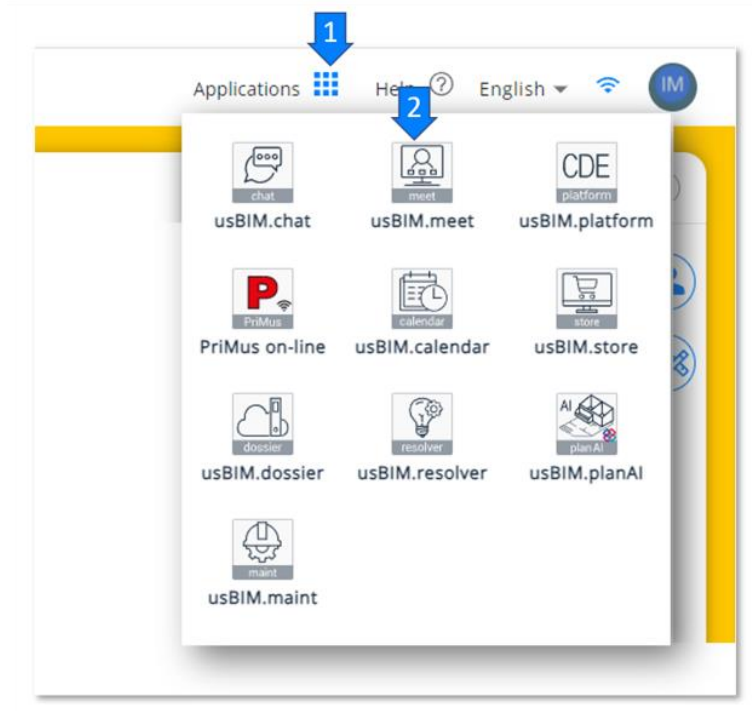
1

Applications Help English IM

2

chat
usBIM.chat

meet
usBIM.meet

CDE
platform
usBIM.platform

P
PriMus
PriMus on-line

calendar
usBIM.calendar

store
usBIM.store

dossier
usBIM.dossier

resolver
usBIM.resolver

AI
plan AI
usBIM.planAI

maint
usBIM.maint